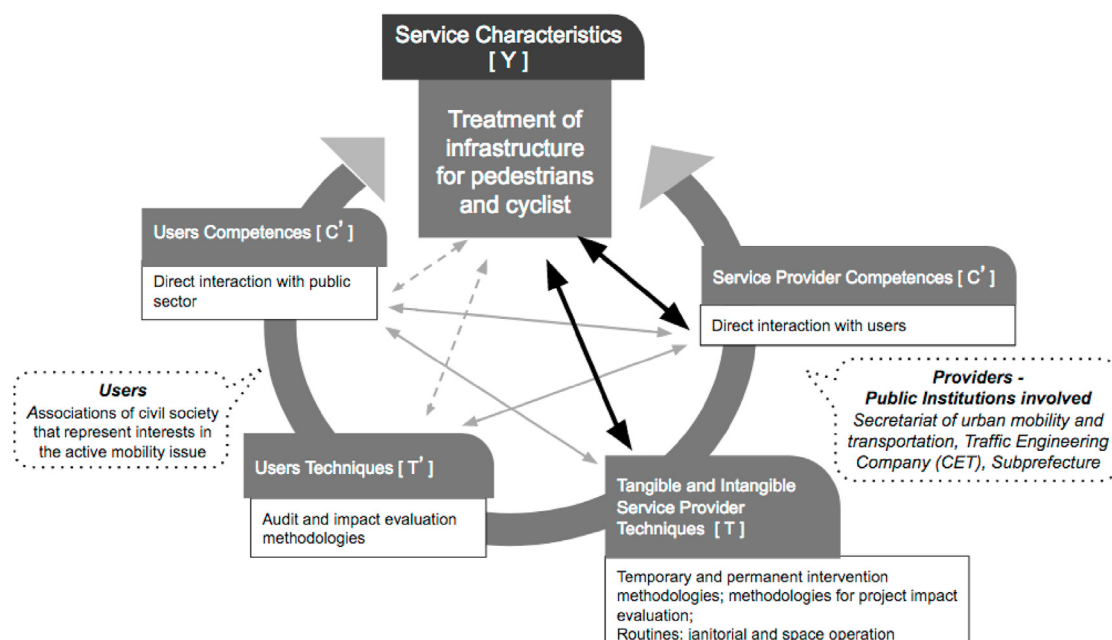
Service Characteristics
[ Y ]

Treatment of infrastructure for pedestrians and cyclist

Users Competences [ C' ]

Direct interaction with public sector

Service Provider Competences [ C' ]

Direct interaction with users

Users
Associations of civil society that represent interests in the active mobility issue

Providers - Public Institutions involved
Secretariat of urban mobility and transportation, Traffic Engineering Company (CET), Subprefecture

Users Techniques [ T' ]

Audit and impact evaluation methodologies

Tangible and Intangible Service Provider Techniques [ T ]

Temporary and permanent intervention methodologies; methodologies for project impact evaluation;
Routines: janitorial and space operation